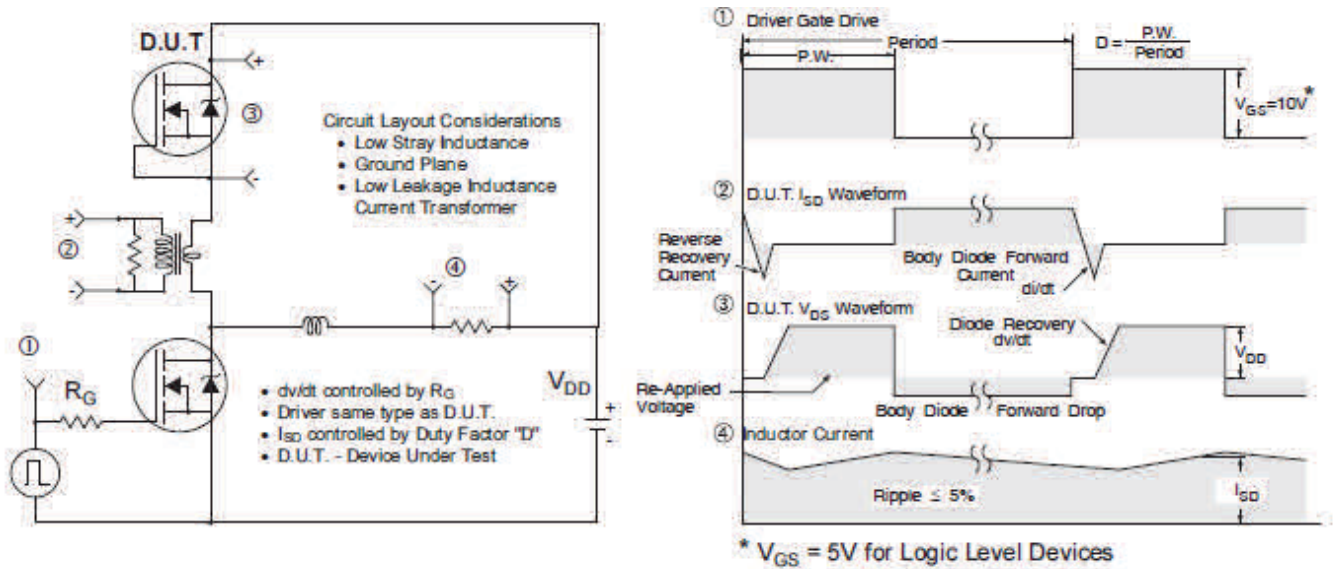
D.U.T

+

③

-

Circuit Layout Considerations
• Low Stray Inductance
• Ground Plane
• Low Leakage Inductance Current Transformer

+

②

-

④

①

$R_G$

• dv/dt controlled by $R_G$
• Driver same type as D.U.T.
• $I_{SD}$ controlled by Duty Factor "D"
• D.U.T. - Device Under Test

$V_{DD}$

+

-

① Driver Gate Drive

P.W.

Period

$D = \frac{P.W.}{Period}$

$V_{GS}=10V^*$

② D.U.T. $I_{SD}$ Waveform

Reverse Recovery Current

Body Diode Forward Current

di/dt

③ D.U.T. $V_{DS}$ Waveform

Diode Recovery dv/dt

$V_{DD}$

Re-Applied Voltage

Body Diode Forward Drop

④ Inductor Current

Ripple ≤ 5%

$I_{SD}$

* $V_{GS}$ = 5V for Logic Level Devices